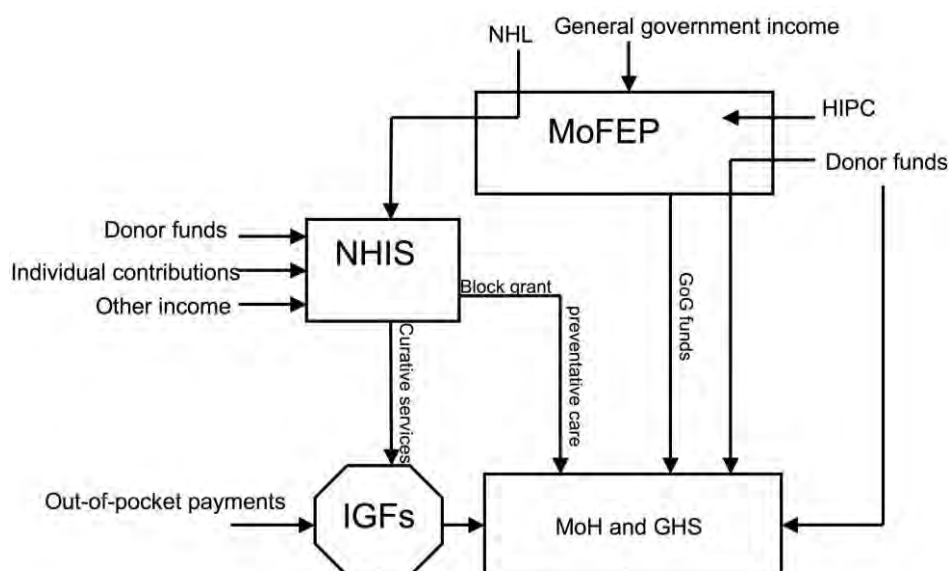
NHL
General government income
MoFEP
HIPC
Donor funds
Donor funds
Individual contributions
Other income
NHIS
Block grant
preventative care
Curative services
GoG funds
Out-of-pocket payments
IGFs
MoH and GHS